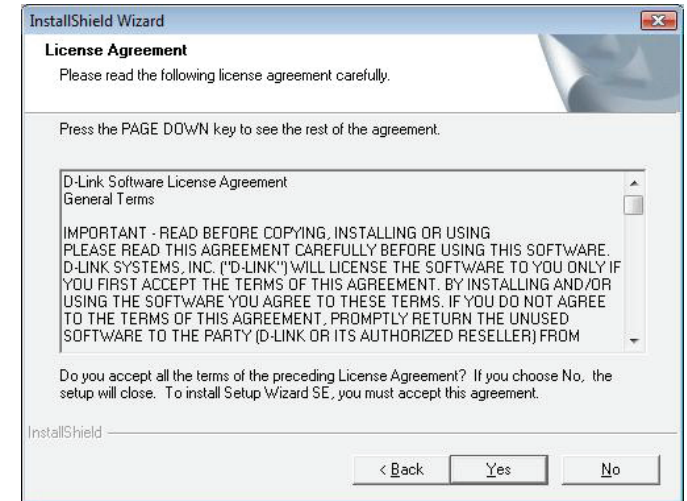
InstallShield Wizard

License Agreement

Please read the following license agreement carefully.

Press the PAGE DOWN key to see the rest of the agreement.

D-Link Software License Agreement
General Terms

IMPORTANT - READ BEFORE COPYING, INSTALLING OR USING PLEASE READ THIS AGREEMENT CAREFULLY BEFORE USING THIS SOFTWARE. D-LINK SYSTEMS, INC. ("D-LINK") WILL LICENSE THE SOFTWARE TO YOU ONLY IF YOU FIRST ACCEPT THE TERMS OF THIS AGREEMENT. BY INSTALLING AND/OR USING THE SOFTWARE YOU AGREE TO THESE TERMS. IF YOU DO NOT AGREE TO THE TERMS OF THIS AGREEMENT, PROMPTLY RETURN THE UNUSED SOFTWARE TO THE PARTY (D-LINK OR ITS AUTHORIZED RESELLER) FROM

Do you accept all the terms of the preceding License Agreement? If you choose No, the setup will close. To install Setup Wizard SE, you must accept this agreement.

InstallShield

< Back

Yes

No